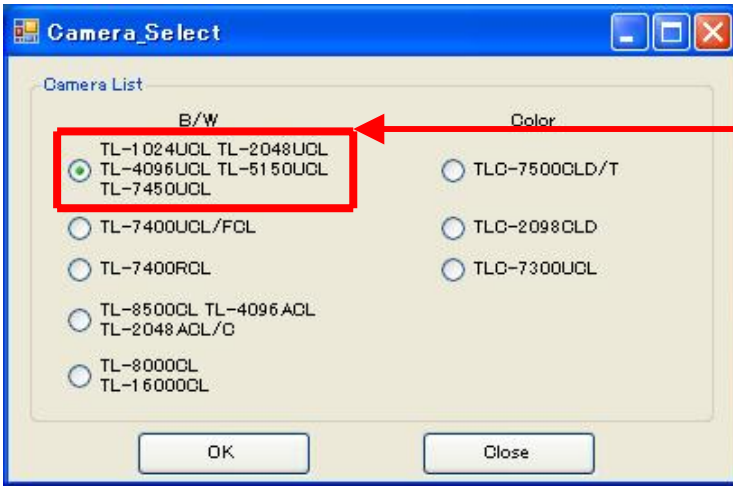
Camera_Select

Camera List

B/W

TL-1024UCL TL-2048UCL TL-4096UCL TL-5150UCL TL-7450UCL

TL-7400UCL/FCL

TL-7400RCL

TL-8500CL TL-4096ACL TL-2048ACL/C

TL-8000CL TL-16000CL

Color

TLC-7500CLD/T

TLC-2098CLD

TLC-7300UCL

OK

Close